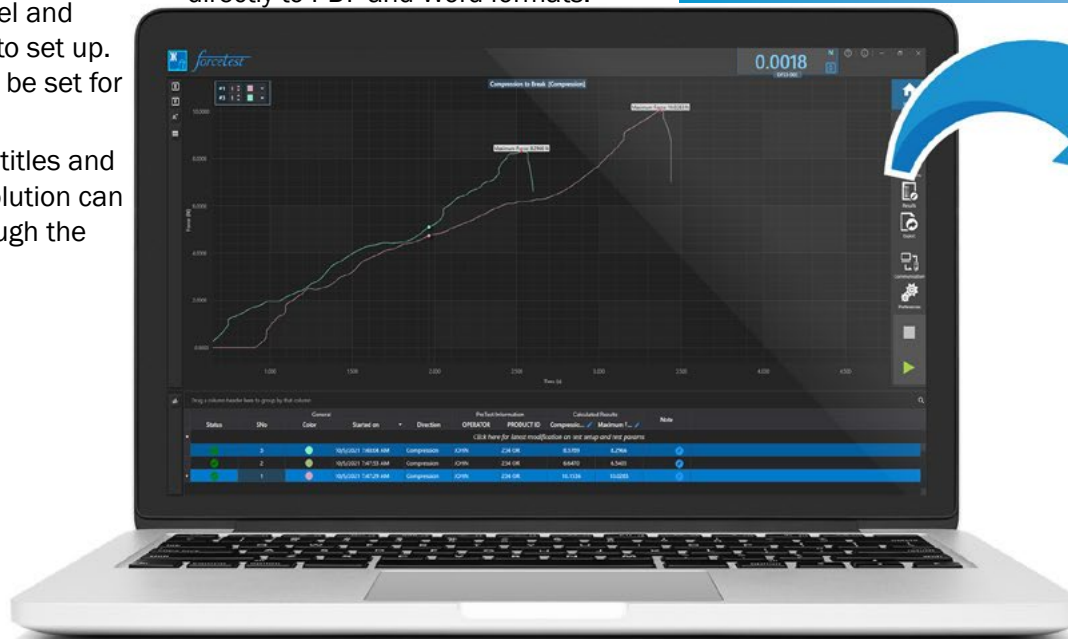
el and
to set up.
be set for

titles and
lution can
ugh the

directly to PDF and Word formats.

forcetest

0.0018

Compression to Break [Compression]

Maximum Force: 8.2966 N

Maximum Force: 10.0283 N

Force (N)

Time (s)

Results

Export

Communication

Preferences

Drag a column header here to group by that column

| | General | | | | Pre Test Information | | Calculated Results | | Note |
|---|---|---|---|---|---|---|---|---|---|
| Status | SNo | Color | Started on | Direction | OPERATOR | PRODUCT ID | Compressio... | Maximum F... | |
| | | | Click here for latest modification on test setup and test params | | | | | | |
| | 3 | | 10/5/2021 1:48:04 AM | Compression | JOHN | 234 OR | 8.5709 | 8.2966 | |
| | 2 | | 10/5/2021 1:47:55 AM | Compression | JOHN | 234 OR | 8.6470 | 6.5403 | |
| | 1 | | 10/5/2021 1:47:29 AM | Compression | JOHN | 234 OR | 10.1326 | 10.0283 | |